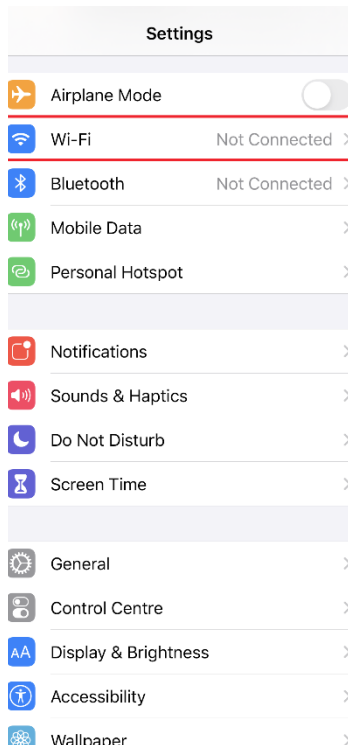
Settings

Airplane Mode

Wi-Fi Not Connected

Bluetooth Not Connected

Mobile Data

Personal Hotspot

Notifications

Sounds & Haptics

Do Not Disturb

Screen Time

General

Control Centre

AA Display & Brightness

Accessibility

Wallpaper